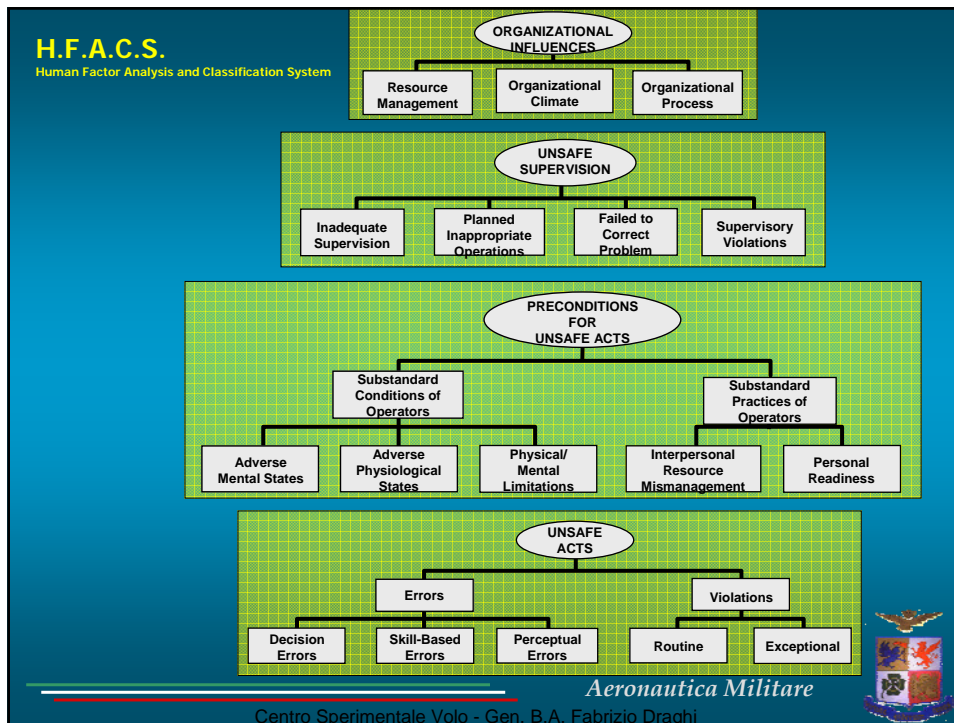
H.F.A.C.S.
Human Factor Analysis and Classification System

ORGANIZATIONAL INFLUENCES

Resource Management

Organizational Climate

Organizational Process

UNSAFE SUPERVISION

Inadequate Supervision

Planned Inappropriate Operations

Failed to Correct Problem

Supervisory Violations

PRECONDITIONS FOR UNSAFE ACTS

Substandard Conditions of Operators

Substandard Practices of Operators

Adverse Mental States

Adverse Physiological States

Physical/ Mental Limitations

Interpersonal Resource Mismanagement

Personal Readiness

UNSAFE ACTS

Errors

Violations

Decision Errors

Skill-Based Errors

Perceptual Errors

Routine

Exceptional

Aeronautica Militare

Centro Sperimentale Volo - Gen. B.A. Fabrizio Draghi